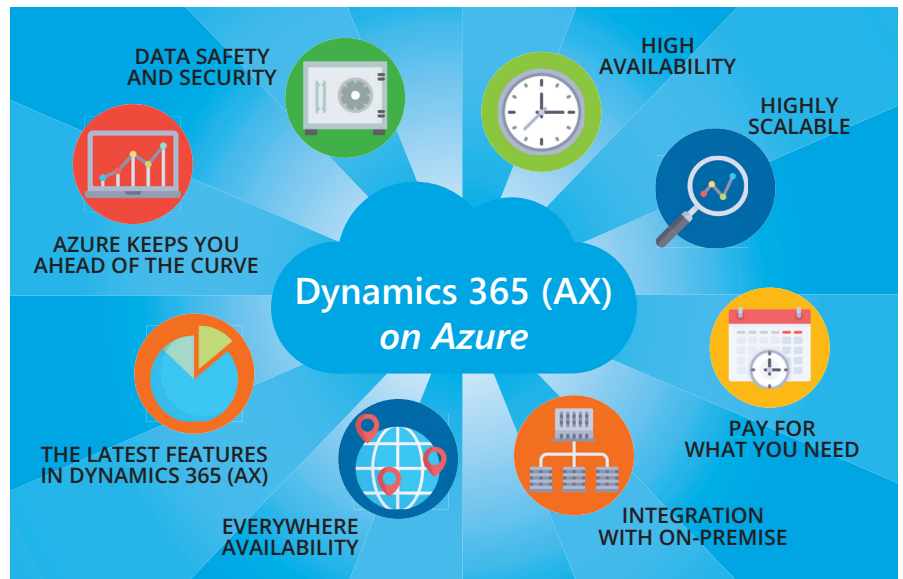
DATA SAFETY AND SECURITY

HIGH AVAILABILITY

HIGHLY SCALABLE

AZURE KEEPS YOU AHEAD OF THE CURVE

Dynamics 365 (AX) on Azure

PAY FOR WHAT YOU NEED

THE LATEST FEATURES IN DYNAMICS 365 (AX)

EVERYWHERE AVAILABILITY

INTEGRATION WITH ON-PREMISE